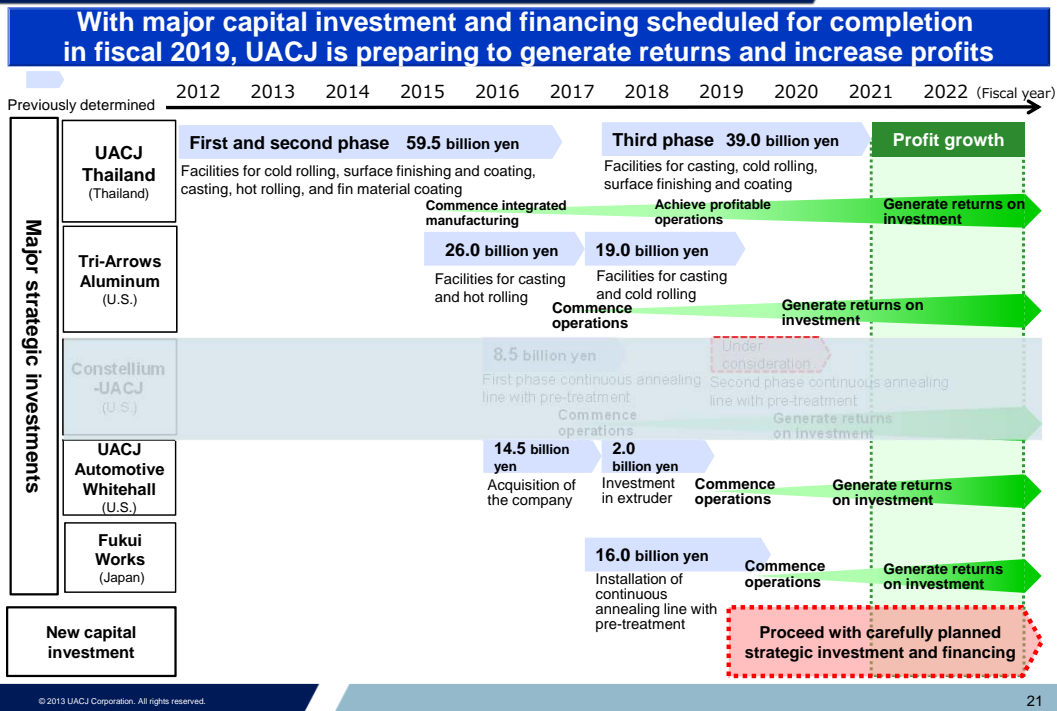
With major capital investment and financing scheduled for completion in fiscal 2019, UACJ is preparing to generate returns and increase profits

Previously determined

2012 2013 2014 2015 2016 2017 2018 2019 2020 2021 2022 (Fiscal year)

Major strategic investments

UACJ Thailand (Thailand)

First and second phase 59.5 billion yen

Facilities for cold rolling, surface finishing and coating, casting, hot rolling, and fin material coating

Third phase 39.0 billion yen

Facilities for casting, cold rolling, surface finishing and coating

Profit growth

Commence integrated manufacturing

Achieve profitable operations

Generate returns on investment

Tri-Arrows Aluminum (U.S.)

26.0 billion yen

Facilities for casting and hot rolling

19.0 billion yen

Facilities for casting and cold rolling

Commence operations

Generate returns on investment

Constellium -UACJ (U.S.)

8.5 billion yen

First phase continuous annealing line with pre-treatment

Under consideration

Second phase continuous annealing line with pre-treatment

Commence operations

Generate returns on investment

UACJ Automotive Whitehall (U.S.)

14.5 billion yen

Acquisition of the company

2.0 billion yen

Investment in extruder

Commence operations

Generate returns on investment

Fukui Works (Japan)

16.0 billion yen

Installation of continuous annealing line with pre-treatment

Commence operations

Generate returns on investment

New capital investment

Proceed with carefully planned strategic investment and financing

© 2013 UACJ Corporation. All rights reserved.

21